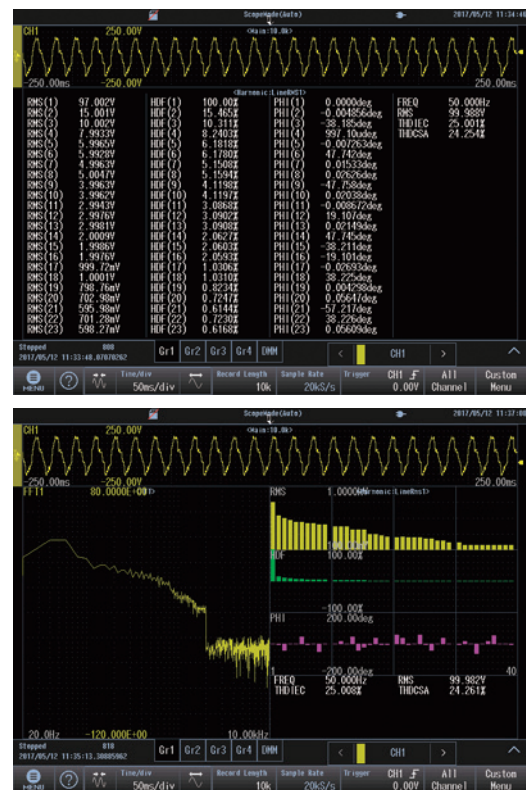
ScopeMode(Auto) 2017/05/12 11:34:49

CH1 250.00V <Main:10.0k>

-250.00ms -250.00V 250.00ms

<Harmonic:LineRMS1>

| | | | | | | | |
|---|---|---|---|---|---|---|---|
| RMS(1) | 97.002V | HDF(1) | 100.00% | PHI(1) | 0.0000deg | FREQ | 50.000Hz |
| RMS(2) | 15.001V | HDF(2) | 15.465% | PHI(2) | -0.004856deg | RMS | 99.988V |
| RMS(3) | 10.002V | HDF(3) | 10.311% | PHI(3) | -38.185deg | THDIEC | 25.001% |
| RMS(4) | 7.9933V | HDF(4) | 8.2403% | PHI(4) | 997.10udeg | THDCSA | 24.254% |
| RMS(5) | 5.9965V | HDF(5) | 6.1818% | PHI(5) | -0.007263deg | | |
| RMS(6) | 5.9928V | HDF(6) | 6.1780% | PHI(6) | 47.742deg | | |
| RMS(7) | 4.9963V | HDF(7) | 5.1508% | PHI(7) | 0.01533deg | | |
| RMS(8) | 5.0047V | HDF(8) | 5.1594% | PHI(8) | 0.02626deg | | |
| RMS(9) | 3.9963V | HDF(9) | 4.1198% | PHI(9) | -47.758deg | | |
| RMS(10) | 3.9962V | HDF(10) | 4.1197% | PHI(10) | 0.03038deg | | |
| RMS(11) | 2.9943V | HDF(11) | 3.0868% | PHI(11) | -0.008572deg | | |
| RMS(12) | 2.9976V | HDF(12) | 3.0902% | PHI(12) | 19.107deg | | |
| RMS(13) | 2.9981V | HDF(13) | 3.0908% | PHI(13) | 0.02149deg | | |
| RMS(14) | 2.0009V | HDF(14) | 2.0627% | PHI(14) | 47.745deg | | |
| RMS(15) | 1.9986V | HDF(15) | 2.0603% | PHI(15) | -38.211deg | | |
| RMS(16) | 1.9976V | HDF(16) | 2.0593% | PHI(16) | -19.101deg | | |
| RMS(17) | 999.72mV | HDF(17) | 1.0306% | PHI(17) | -0.02693deg | | |
| RMS(18) | 1.0001V | HDF(18) | 1.0310% | PHI(18) | 38.225deg | | |
| RMS(19) | 798.76mV | HDF(19) | 0.8234% | PHI(19) | 0.004298deg | | |
| RMS(20) | 702.98mV | HDF(20) | 0.7247% | PHI(20) | 0.05647deg | | |
| RMS(21) | 595.98mV | HDF(21) | 0.6144% | PHI(21) | -57.217deg | | |
| RMS(22) | 701.29mV | HDF(22) | 0.7230% | PHI(22) | 38.226deg | | |
| RMS(23) | 598.27mV | HDF(23) | 0.6168% | PHI(23) | 0.05609deg | | |

Stopped 808
2017/05/12 11:33:48.87078262
Gr1 Gr2 Gr3 Gr4 DMM < CH1 >

MENU ? Time/div 50ms/div Record Length 10k Sample Rate 20kS/s Trigger CH1 0.00V All Channel Custom Menu

ScopeMode(Auto) 2017/05/12 11:37:0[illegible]

CH1 250.00V <Main:10.0k>

-250.00ms -250.00V 250.00ms

FFT1 80.0000E+00 RMS 1.0000V <Harmonic:LineRMS1>

100.00%
HDF 100.00%

-100.00%
PHI 200.00deg

-200.00deg
1 40
FREQ 50.000Hz RMS 99.982V
THDIEC 25.008% THDCSA 24.261%

20.0Hz -120.000E+00 10.00kHz

Stopped 810
2017/05/12 11:35:13.38805962
Gr1 Gr2 Gr3 Gr4 DMM < CH1 >

MENU ? Time/div 50ms/div Record Length 10k Sample Rate 20kS/s Trigger CH1 0.00V All Channel Custom Menu